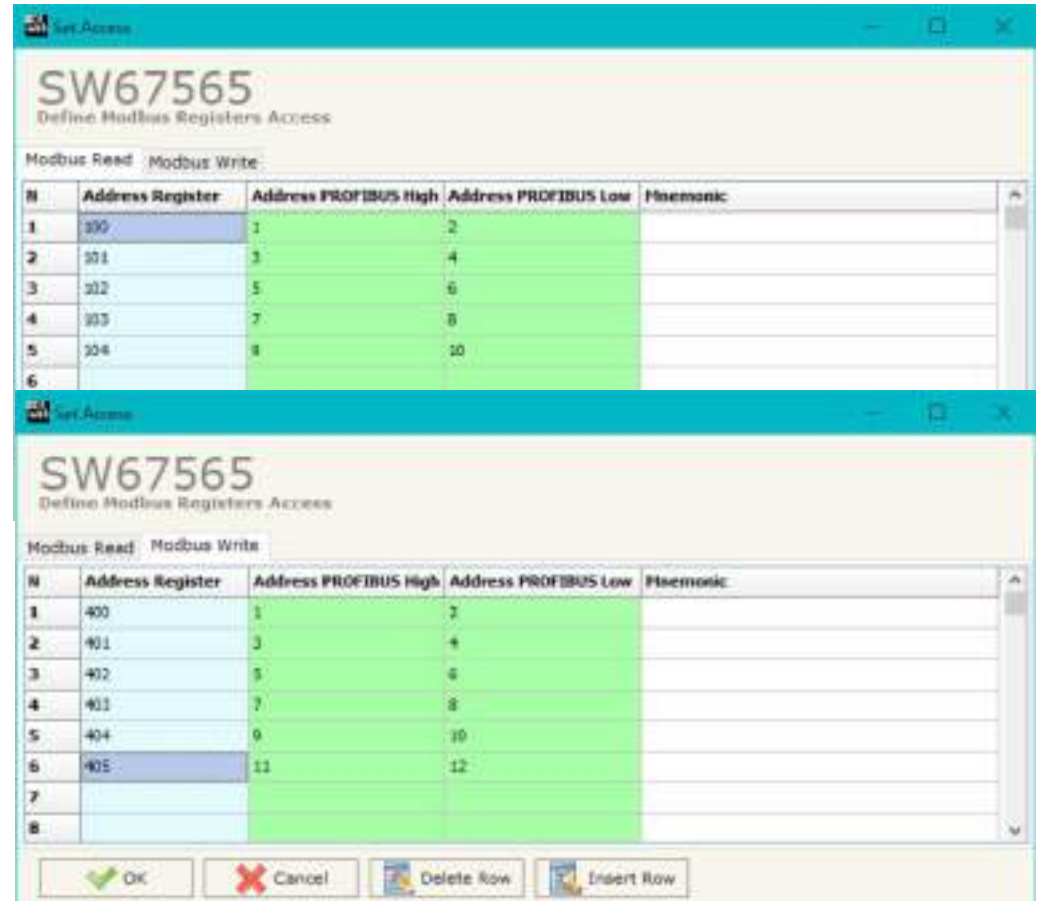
Set Access

SW67565
Define Modbus Registers Access

Modbus Read Modbus Write

| N | Address Register | Address PROFIBUS High | Address PROFIBUS Low | Mnemonic |
|---|---|---|---|---|
| 1 | 100 | 1 | 2 | |
| 2 | 101 | 3 | 4 | |
| 3 | 102 | 5 | 6 | |
| 4 | 103 | 7 | 8 | |
| 5 | 104 | 9 | 10 | |
| 6 | | | | |

Set Access

SW67565
Define Modbus Registers Access

Modbus Read Modbus Write

| N | Address Register | Address PROFIBUS High | Address PROFIBUS Low | Mnemonic |
|---|---|---|---|---|
| 1 | 400 | 1 | 2 | |
| 2 | 401 | 3 | 4 | |
| 3 | 402 | 5 | 6 | |
| 4 | 403 | 7 | 8 | |
| 5 | 404 | 9 | 10 | |
| 6 | 405 | 11 | 12 | |
| 7 | | | | |
| 8 | | | | |

OK Cancel Delete Row Insert Row